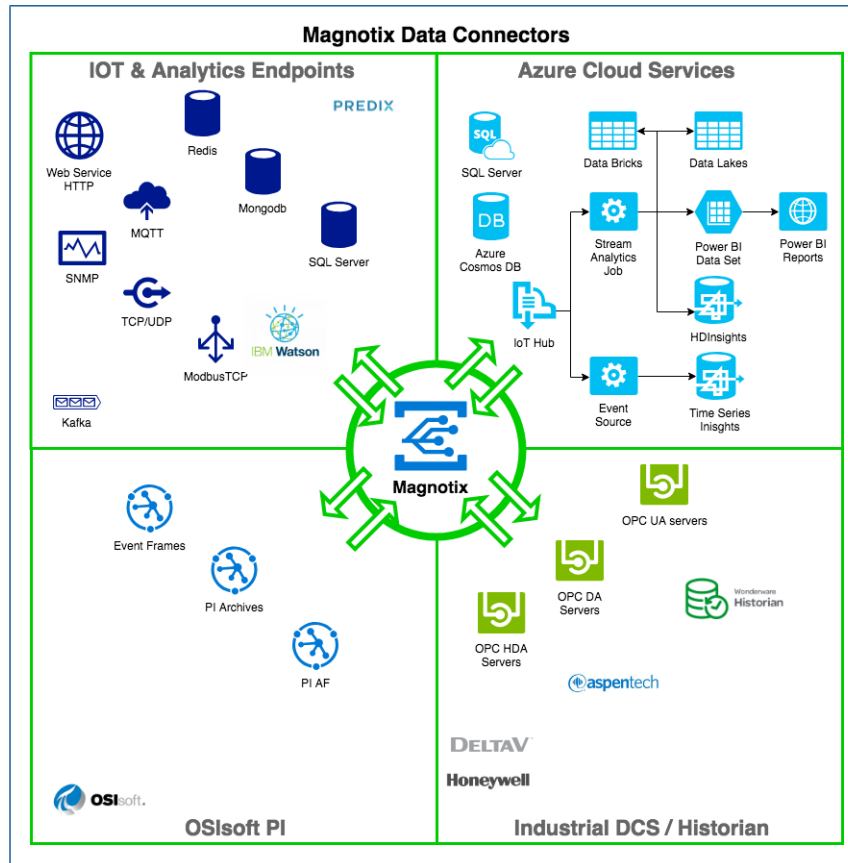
Magnotix Data Connectors

IOT & Analytics Endpoints

PREDIX

Web Service HTTP

Redis

Mongodb

MQTT

SQL Server

SNMP

TCP/UDP

IBM Watson

ModbusTCP

Kafka

Azure Cloud Services

SQL Server

Data Bricks

Data Lakes

DB

Azure Cosmos DB

Stream Analytics Job

Power BI Data Set

Power BI Reports

IoT Hub

HDInsights

Event Source

Time Series Inisghts

Magnotix

Event Frames

PI Archives

PI AF

OSIsoft.

OSIsoft PI

OPC UA servers

OPC DA Servers

Wonderware Historian

OPC HDA Servers

aspentech

DELTAV

Honeywell

Industrial DCS / Historian